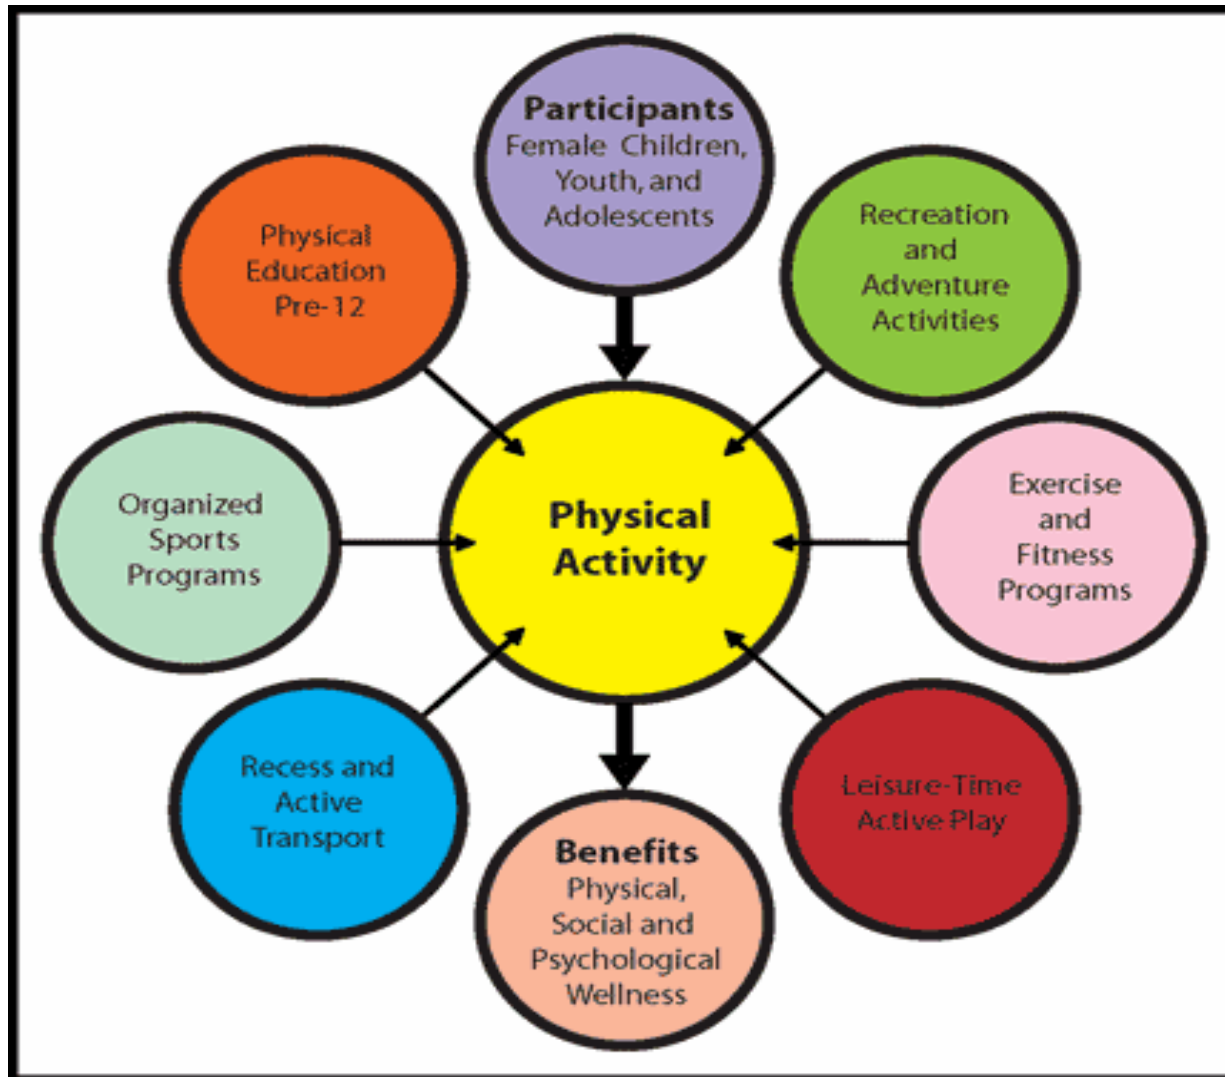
Participants
Female Children, Youth, and Adolescents

Physical Education Pre-12

Recreation and Adventure Activities

Organized Sports Programs

Physical Activity

Exercise and Fitness Programs

Recess and Active Transport

Leisure-Time Active Play

Benefits
Physical, Social and Psychological Wellness